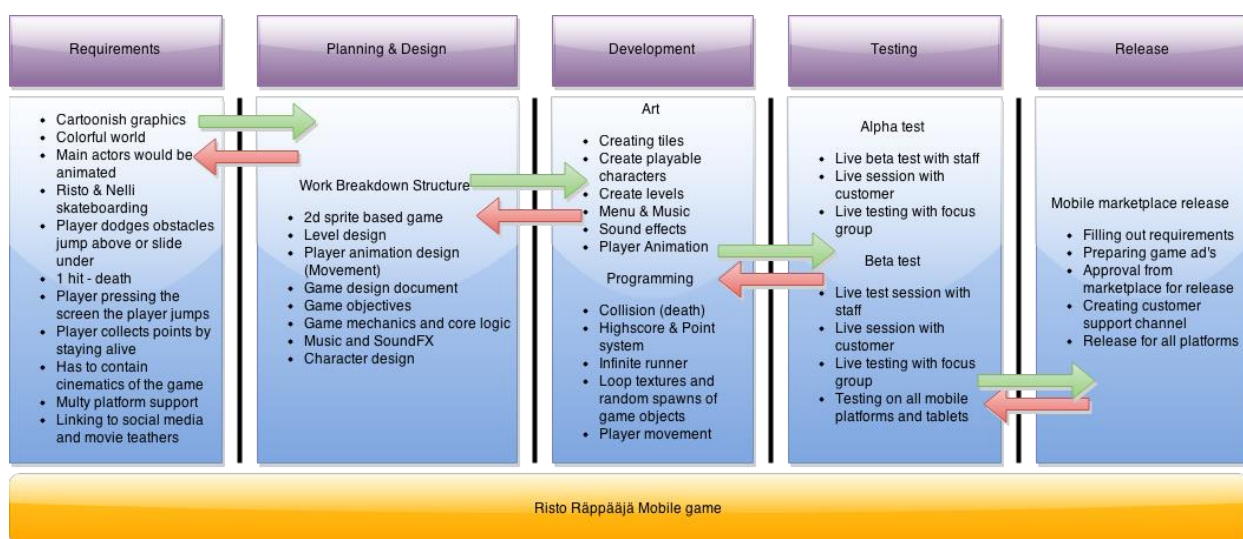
Requirements

- Cartoonish graphics
- Colorful world
- Main actors would be animated
- Risto & Nelli skateboarding
- Player dodges obstacles jump above or slide under
- 1 hit - death
- Player pressing the screen the player jumps
- Player collects points by staying alive
- Has to contain cinematics of the game
- Multy platform support
- Linking to social media and movie teathers

Planning & Design

Work Breakdown Structure

- 2d sprite based game
- Level design
- Player animation design (Movement)
- Game design document
- Game objectives
- Game mechanics and core logic
- Music and SoundFX
- Character design

Development

Art

- Creating tiles
- Create playable characters
- Create levels
- Menu & Music
- Sound effects
- Player Animation

Programming

- Collision (death)
- Highscore & Point system
- Infinite runner
- Loop textures and random spawns of game objects
- Player movement

Testing

Alpha test

- Live beta test with staff
- Live session with customer
- Live testing with focus group

Beta test

- Live test session with staff
- Live session with customer
- Live testing with focus group
- Testing on all mobile platforms and tablets

Release

Mobile marketplace release

- Filling out requirements
- Preparing game ad's
- Approval from marketplace for release
- Creating customer support channel
- Release for all platforms

Risto Räppääjä Mobile game